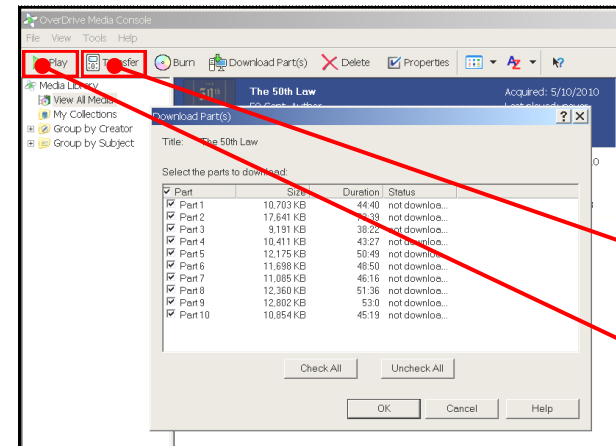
OverDrive Media Console
File View Tools Help
Play Tr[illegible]sfer Burn Download Part(s) Delete Properties
Media Library
View All Media
My Collections
Group by Creator
Group by Subject
The 50th Law
50 Cent, Author
Acquired: 5/10/2010
Last played: never
0
Download Part(s)
? X
Title: The 50th Law
Select the parts to download:

| Part | Size | Duration | Status |
|---|---|---|---|
| Part 1 | 10,703 KB | 44:40 | not downloa... |
| Part 2 | 17,641 KB | 73:39 | not downloa... |
| Part 3 | 9,191 KB | 38:22 | not downloa... |
| Part 4 | 10,411 KB | 43:27 | not downloa... |
| Part 5 | 12,175 KB | 50:49 | not downloa... |
| Part 6 | 11,698 KB | 48:50 | not downloa... |
| Part 7 | 11,085 KB | 46:16 | not downloa... |
| Part 8 | 12,360 KB | 51:36 | not downloa... |
| Part 9 | 12,802 KB | 53:0 | not downloa... |
| Part 10 | 10,854 KB | 45:19 | not downloa... |

Check All Uncheck All
OK Cancel Help